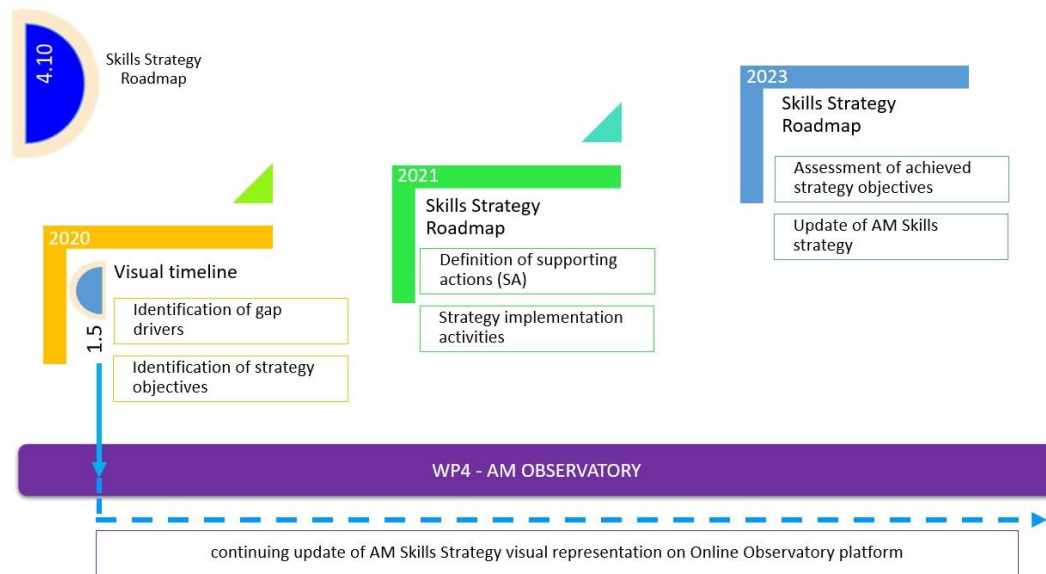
4.10

Skills Strategy Roadmap

2020

Visual timeline

1.5

Identification of gap drivers

Identification of strategy objectives

2021

Skills Strategy Roadmap

Definition of supporting actions (SA)

Strategy implementation activities

2023

Skills Strategy Roadmap

Assessment of achieved strategy objectives

Update of AM Skills strategy

WP4 - AM OBSERVATORY

continuing update of AM Skills Strategy visual representation on Online Observatory platform